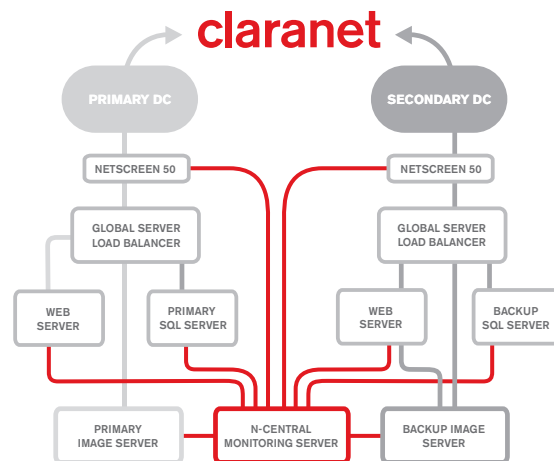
claranet

PRIMARY DC

SECONDARY DC

NETSCREEN 50

NETSCREEN 50

GLOBAL SERVER LOAD BALANCER

GLOBAL SERVER LOAD BALANCER

WEB SERVER

PRIMARY SQL SERVER

WEB SERVER

BACKUP SQL SERVER

PRIMARY IMAGE SERVER

N-CENTRAL MONITORING SERVER

BACKUP IMAGE SERVER